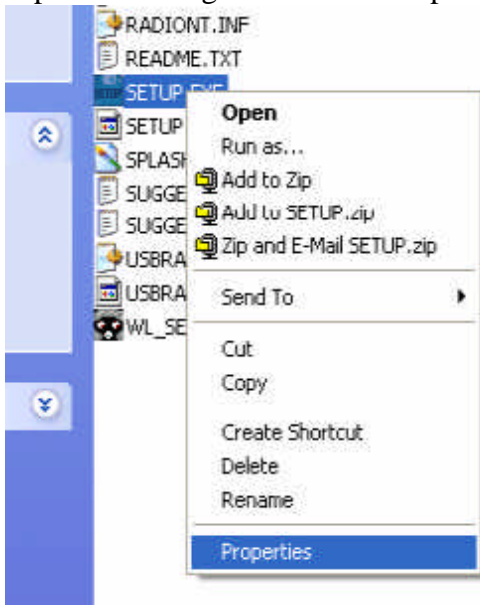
RADIONT.INF
README.TXT
SETUP.EXE
SETUP
SPLASH
SUGGE
SUGGE
USBRA
USBRA
WL_SE

Open
Run as...
Add to Zip
Add to SETUP.zip
Zip and E-Mail SETUP.zip
Send To
Cut
Copy
Create Shortcut
Delete
Rename
Properties